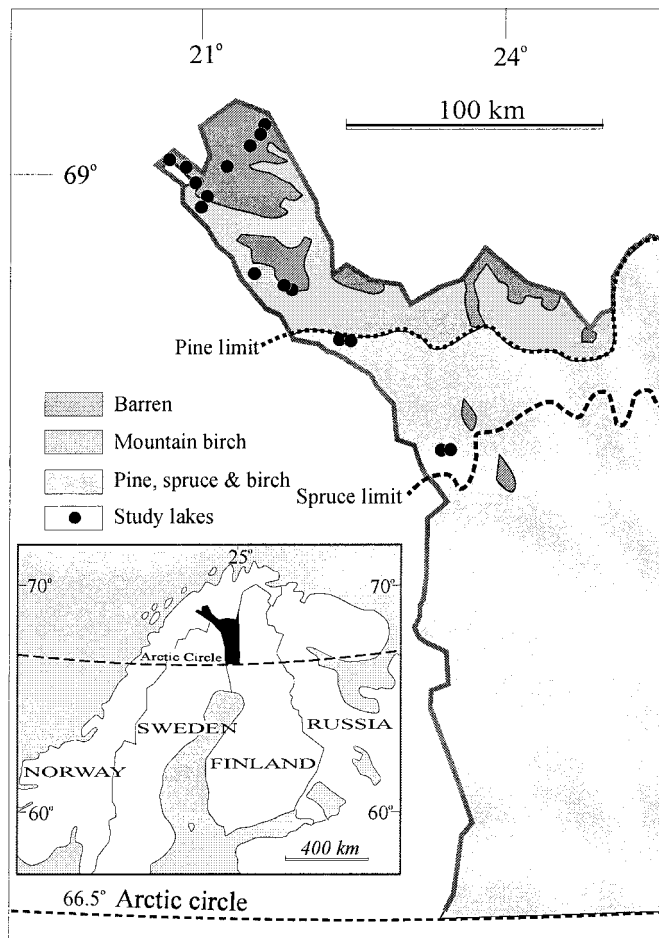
21°

24°

100 km

69°

Pine limit

Barren

Mountain birch

Pine, spruce & birch

Study lakes

Spruce limit

25°

70°

70°

Arctic Circle

SWEDEN

RUSSIA

NORWAY

FINLAND

60°

60°

400 km

66.5° Arctic circle